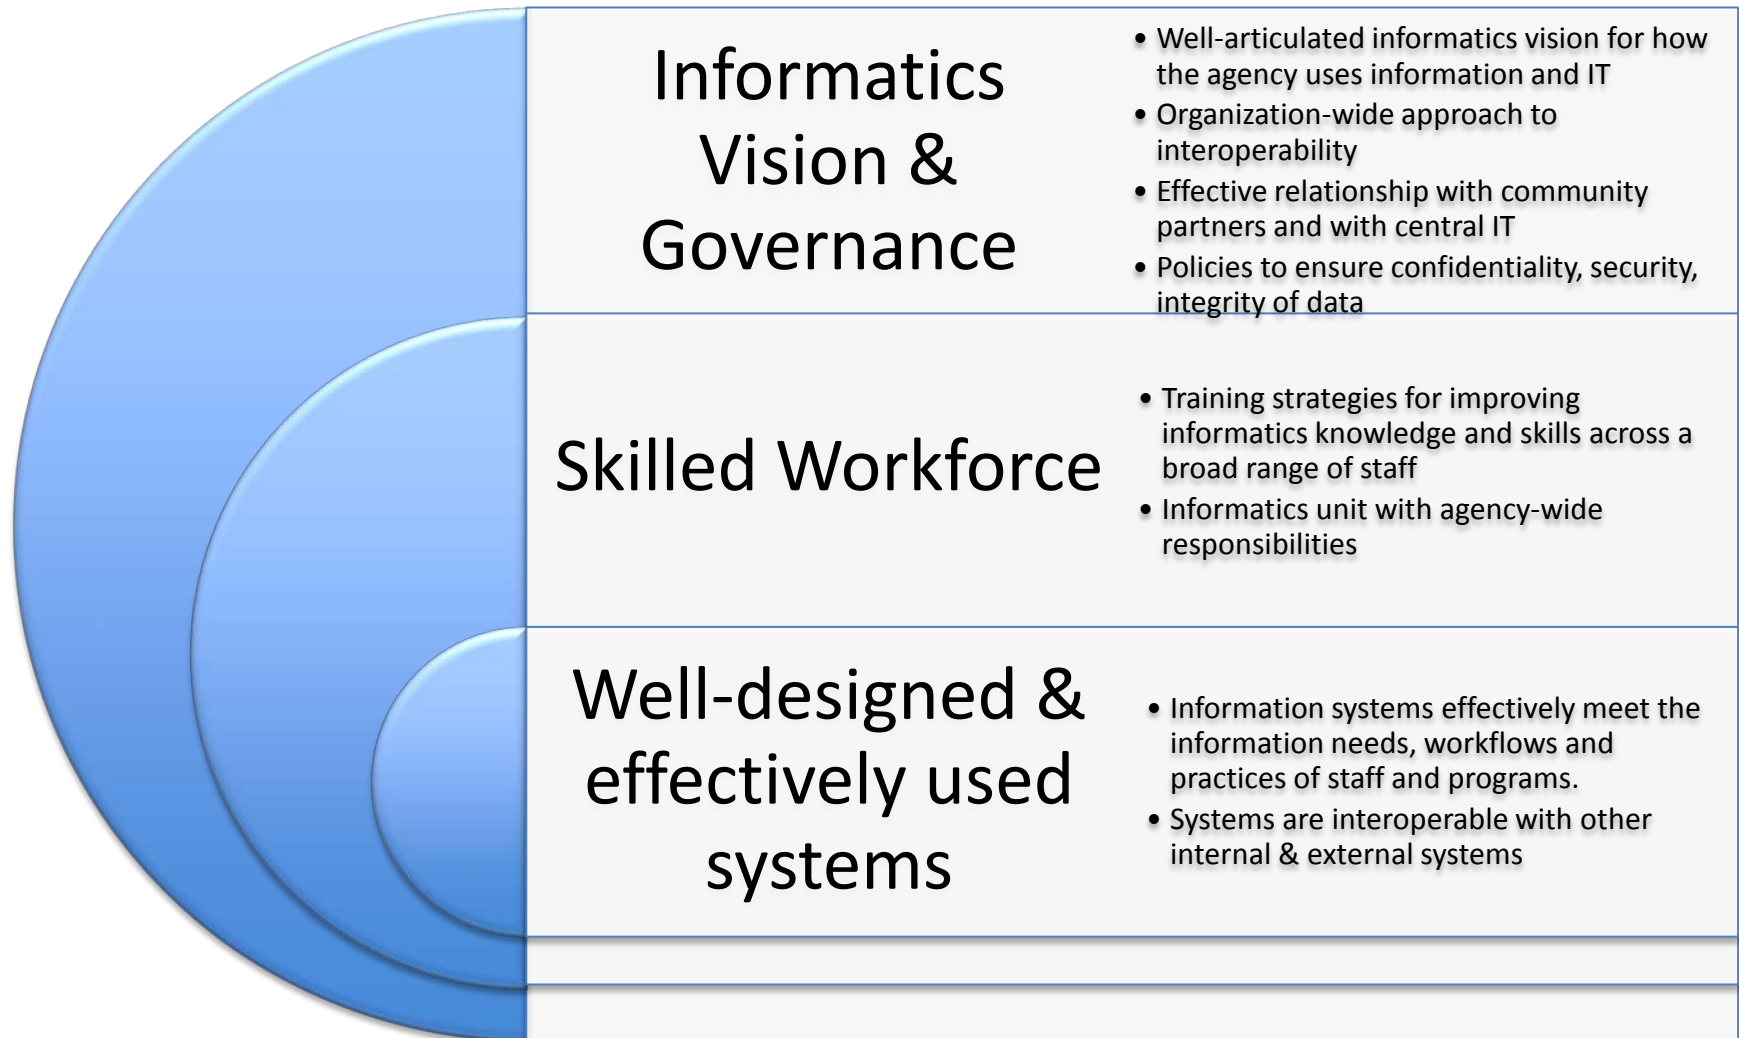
Informatics Vision & Governance

- Well-articulated informatics vision for how the agency uses information and IT
- Organization-wide approach to interoperability
- Effective relationship with community partners and with central IT
- Policies to ensure confidentiality, security, integrity of data

Skilled Workforce

- Training strategies for improving informatics knowledge and skills across a broad range of staff
- Informatics unit with agency-wide responsibilities

Well-designed & effectively used systems

- Information systems effectively meet the information needs, workflows and practices of staff and programs.
- Systems are interoperable with other internal & external systems